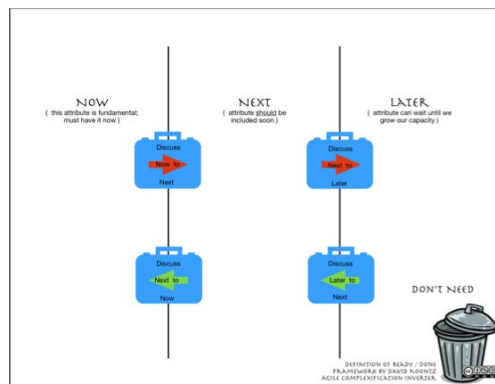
NOW
( this attribute is fundamental; must have it now )

NEXT
( attribute should be included soon )

LATER
( attribute can wait until we grow our capacity )

Discuss
Now to
Next

Discuss
Next to
Later

Discuss
Next to
Now

Discuss
Later to
Next

DON'T NEED

DEFINITION OF READY / DONE
FRAMEWORK BY DAVID KOONTZ
AGILE COMPLEXIFICATION INVERTER